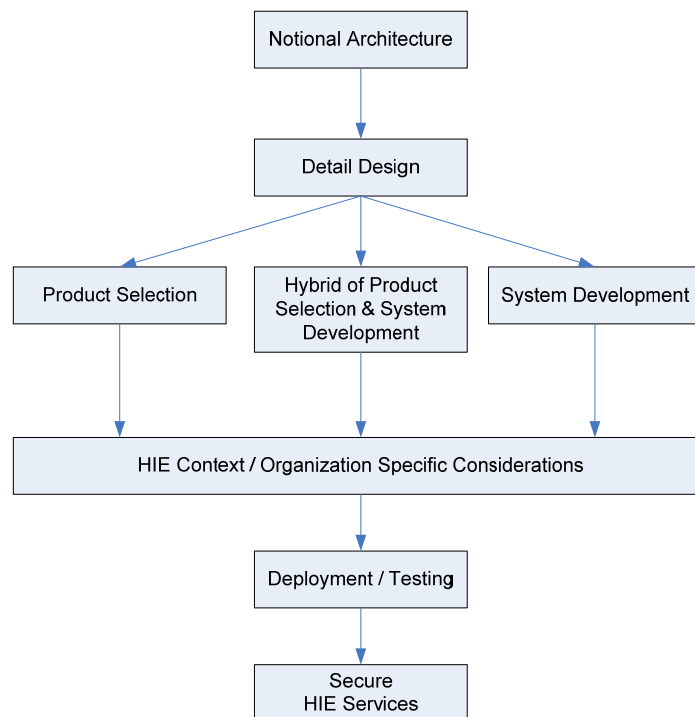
Notional Architecture

Detail Design

Product Selection

Hybrid of Product Selection & System Development

System Development

HIE Context / Organization Specific Considerations

Deployment / Testing

Secure HIE Services